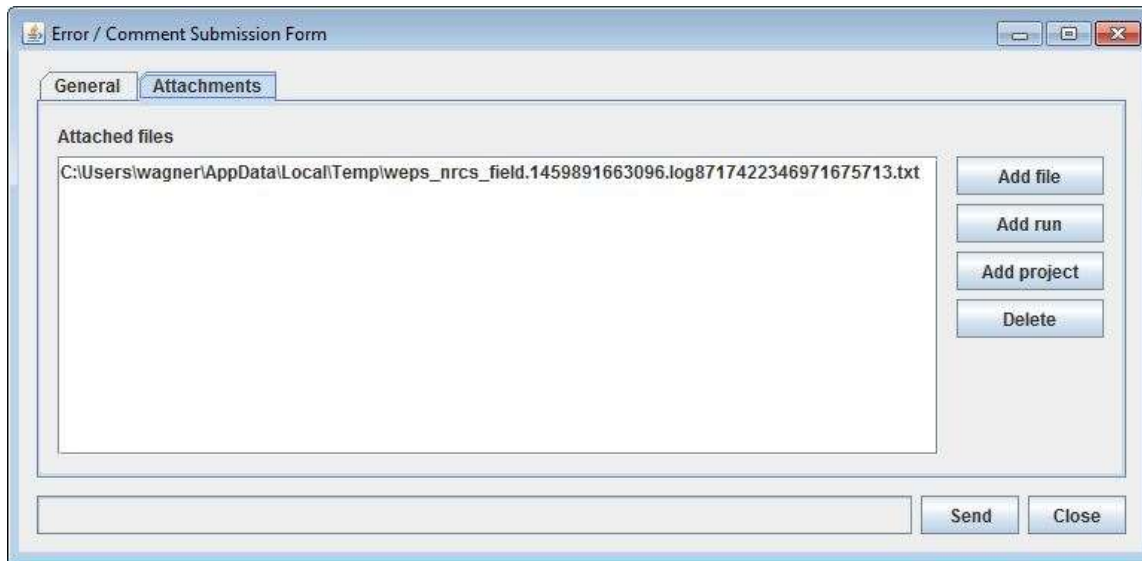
Error / Comment Submission Form

General
Attachments

Attached files

C:\Users\wagner\AppData\Local\Temp\weps_nrcs_field.1459891663096.log8717422346971675713.txt

Add file
Add run
Add project
Delete

Send
Close